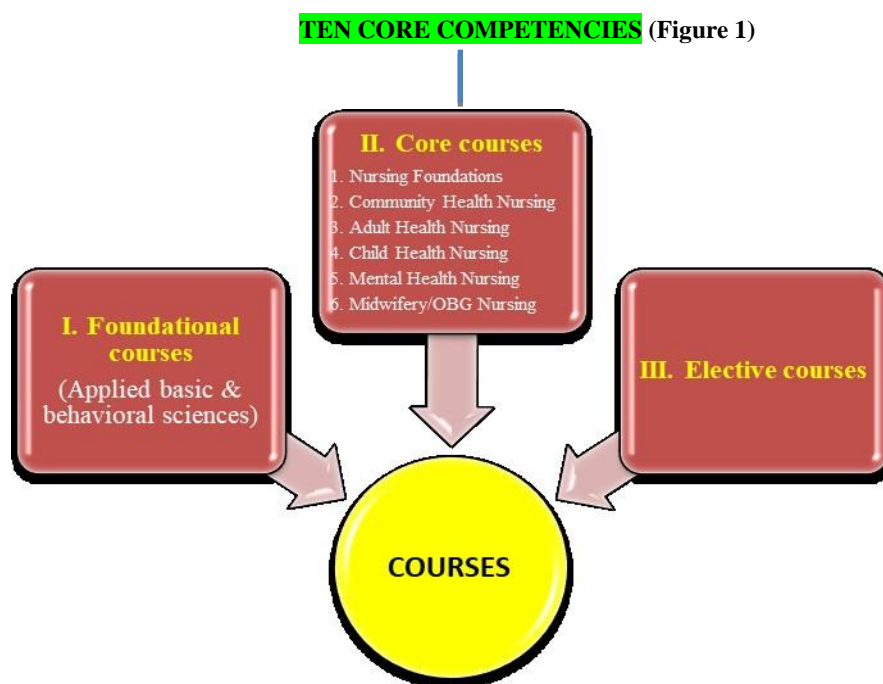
TEN CORE COMPETENCIES (Figure 1)

II. Core courses
1. Nursing Foundations
2. Community Health Nursing
3. Adult Health Nursing
4. Child Health Nursing
5. Mental Health Nursing
6. Midwifery/OBG Nursing

I. Foundational courses
(Applied basic & behavioral sciences)

III. Elective courses

COURSES